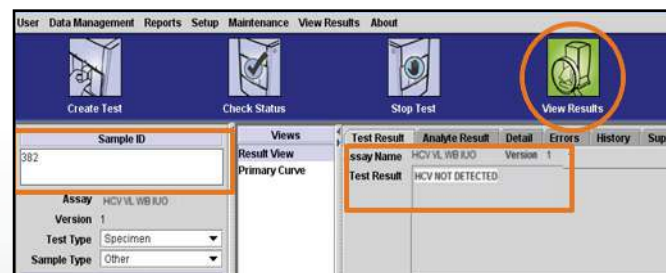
User Data Management Reports Setup Maintenance View Results About

Create Test
Check Status
Stop Test
View Results

Sample ID
382

Assay HCV VL WB IUO
Version 1
Test Type Specimen
Sample Type Other

Views
Result View
Primary Curve

Test Result | Analyte Result | Detail | Errors | History | Sup

Assay Name HCV VL WB IUO Version 1
Test Result HCV NOT DETECTED